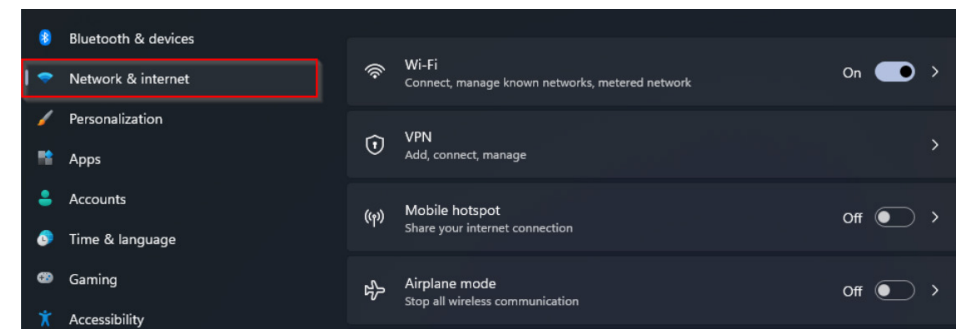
Bluetooth & devices
Network & internet
Personalization
Apps
Accounts
Time & language
Gaming
Accessibility

Wi-Fi
Connect, manage known networks, metered network
On

VPN
Add, connect, manage

Mobile hotspot
Share your internet connection
Off

Airplane mode
Stop all wireless communication
Off